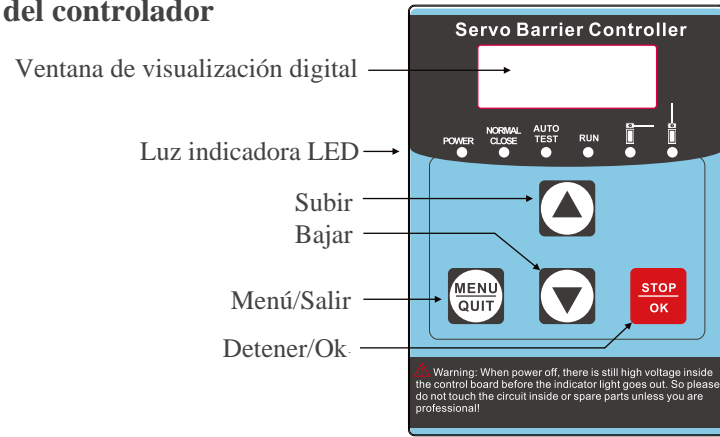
del controlador

Servo Barrier Controller

Ventana de visualización digital

POWER NORMAL CLOSE AUTO TEST RUN

Luz indicadora LED

Subir

Bajar

Menú/Salir

MENU QUIT

STOP OK

Detener/Ok

Warning: When power off, there is still high voltage inside the control board before the indicator light goes out. So please do not touch the circuit inside or spare parts unless you are professional!